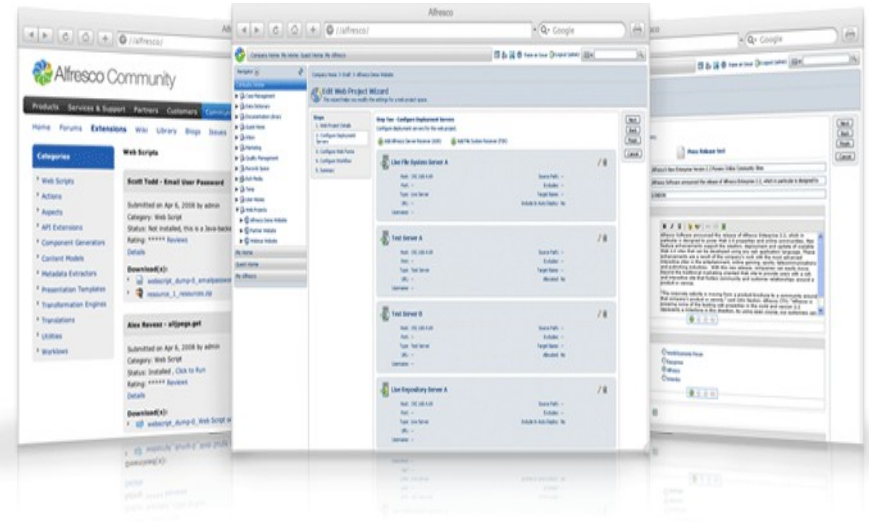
Alfresco

http://alfresco/

Q- Google

Alfresco Community

Products Services & Support Partners Customers

Home Forums Extensions Wiki Library Blogs Issues

Categories

Web Scripts
Actions
Aspects
API Extensions
Component Generators
Content Models
Metadata Extractors
Presentation Templates
Transformation Engines
Translations
Utilities
Workflows

Web Scripts

Scott Todd - Email User Password

Submitted on Apr 6, 2008 by admin
Category: Web Script
Status: Not installed, this is a Java-backed
Rating: ***** Reviews
Details

Download(s):
webscript_dump-0_emailpasswo
resource_1_resources.zip

Alex Revesz - alljpeg.get

Submitted on Apr 6, 2008 by admin
Category: Web Script
Status: Installed , Click to Run
Rating: ***** Reviews
Details

Download(s):
webscript_dump-0_Web Script a

Edit Web Project Wizard

Steps

Step Two - Configure Deployment Servers

Live File System Server A

Test Server A

Test Server B

Live Repository Server A

Back
Next
Finish
Cancel

Press Release Text